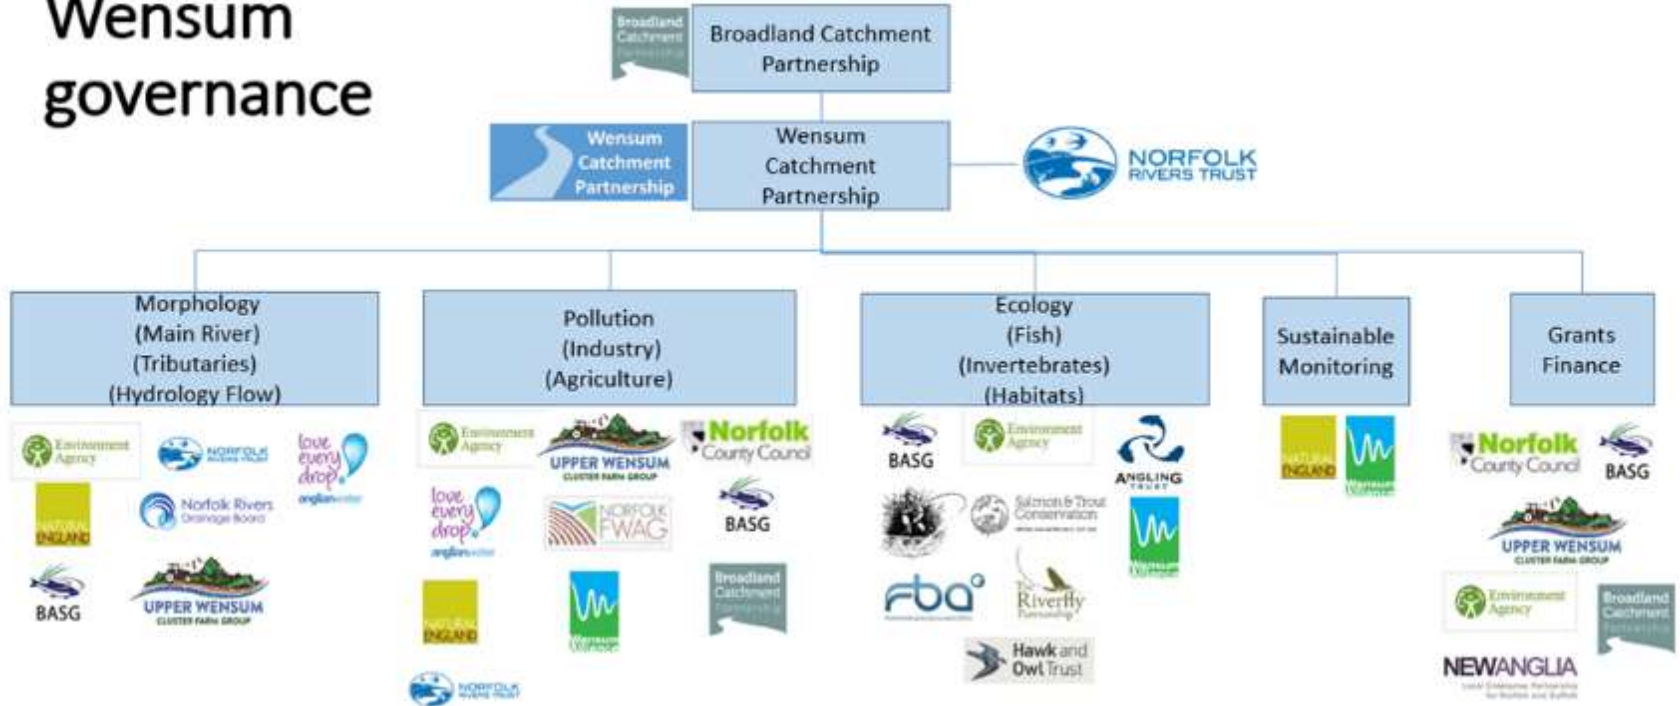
Wensum governance

Broadland Catchment Partnership

Broadland Catchment Partnership

Wensum Catchment Partnership

Wensum Catchment Partnership

NORFOLK RIVERS TRUST

Morphology (Main River) (Tributaries) (Hydrology Flow)

Pollution (Industry) (Agriculture)

Ecology (Fish) (Invertebrates) (Habitats)

Sustainable Monitoring

Grants Finance

Environment Agency
NORFOLK RIVERS TRUST
love every drop anglianwater
NATURAL ENGLAND
Norfolk Rivers Drainage Board
BASG
UPPER WENSUM CLUSTER FARM GROUP

Environment Agency
UPPER WENSUM CLUSTER FARM GROUP
Norfolk County Council
love every drop anglianwater
NORFOLK FWAG
BASG
NATURAL ENGLAND
Wensum Alliance
Broadland Catchment Partnership
NORFOLK RIVERS TRUST

BASG
Environment Agency
ANGLING TRUST
Salmon & Trout Conservation
Wensum Alliance
fba
The Riverfly Partnership
Hawk and Owl Trust

NATURAL ENGLAND
Wensum Alliance

Norfolk County Council
BASG
UPPER WENSUM CLUSTER FARM GROUP
Environment Agency
Broadland Catchment Partnership
NEWANGLIA